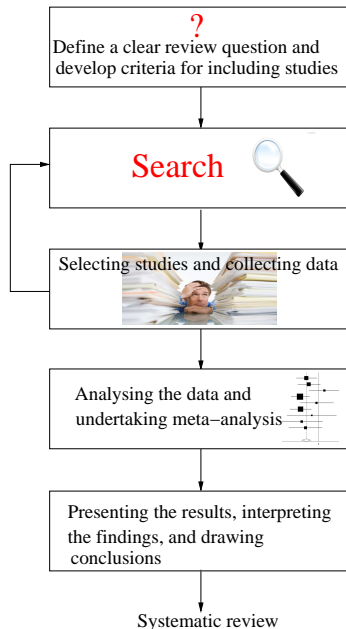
?
Define a clear review question and develop criteria for including studies

Search

Selecting studies and collecting data

Analysing the data and undertaking meta−analysis

Presenting the results, interpreting the findings, and drawing conclusions

Systematic review